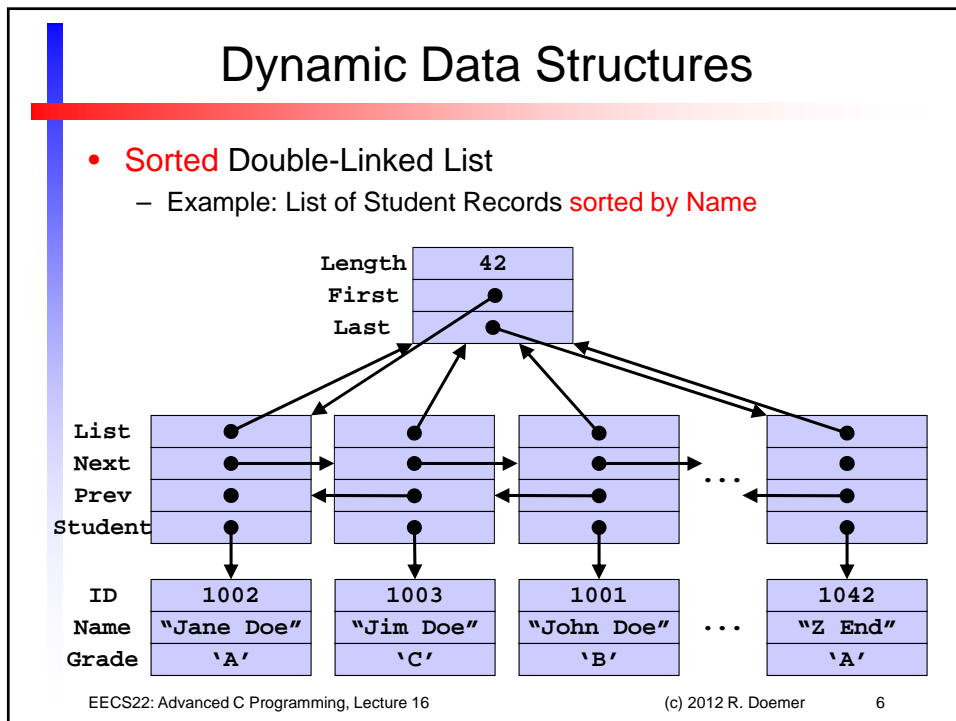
Dynamic Data Structures

- Sorted Double-Linked List
  - Example: List of Student Records sorted by Name

| Length | 42 |
|---|---|
| First | |
| Last | |

List
Next
Prev
Student

...

| ID | 1002 | 1003 | 1001 | ... | 1042 |
|---|---|---|---|---|---|
| Name | "Jane Doe" | "Jim Doe" | "John Doe" | ... | "Z End" |
| Grade | 'A' | 'C' | 'B' | | 'A' |

EECS22: Advanced C Programming, Lecture 16 (c) 2012 R. Doemer 6